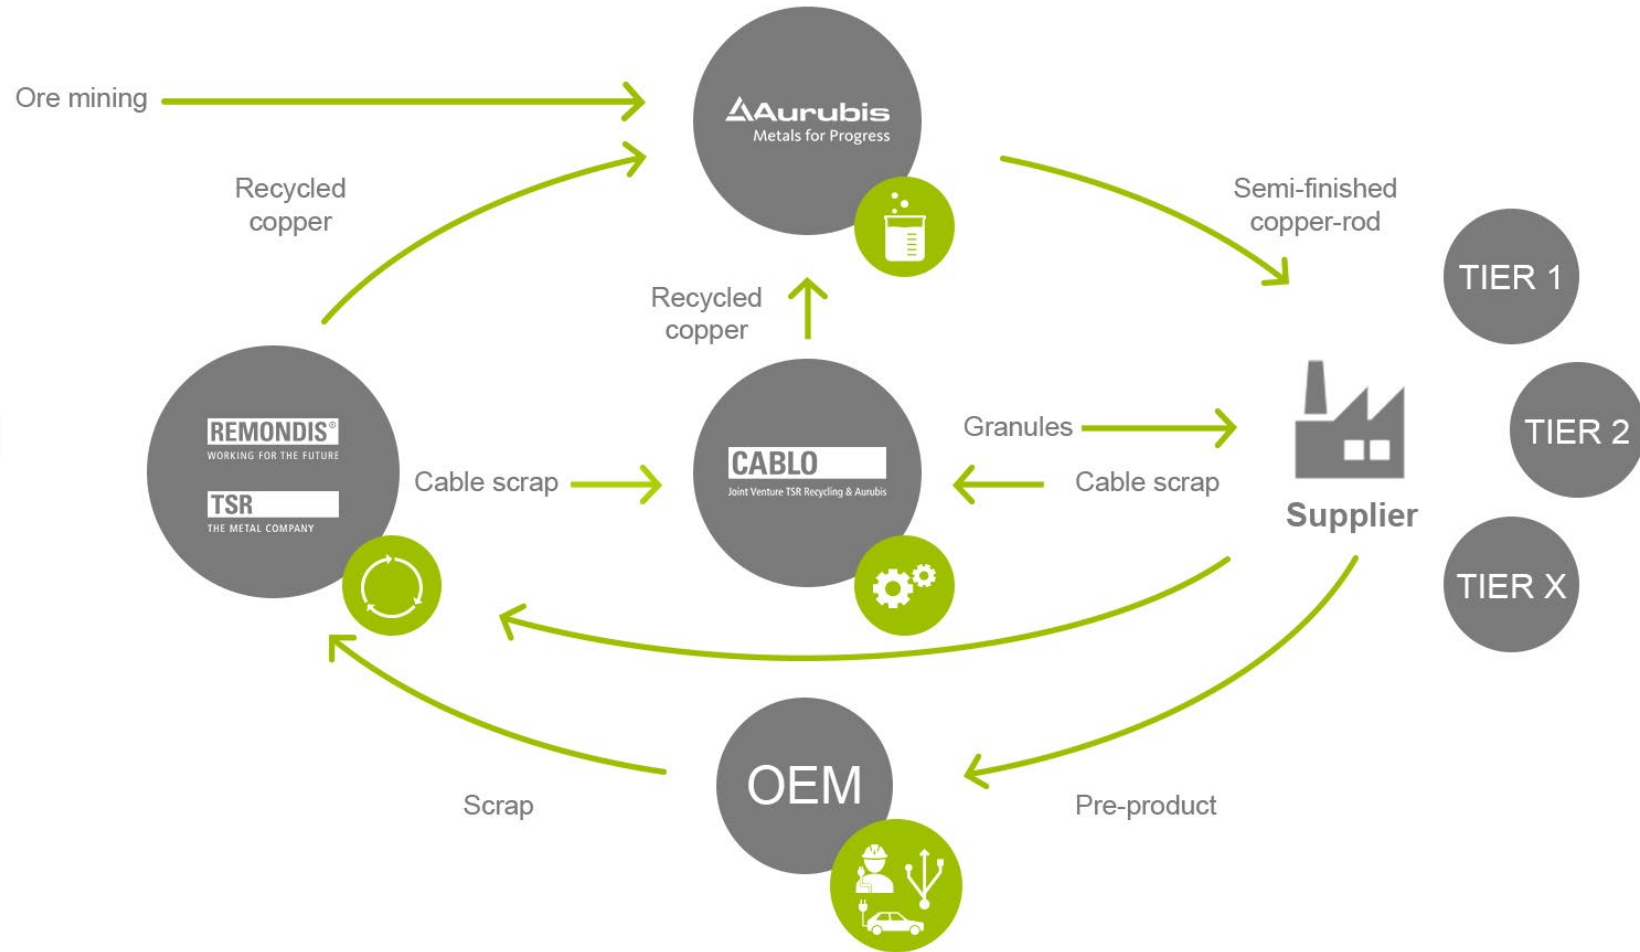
Ore mining

Aurubis
Metals for Progress

Recycled copper

Semi-finished copper-rod

TIER 1

Recycled copper

REMONDIS®
WORKING FOR THE FUTURE

TSR
THE METAL COMPANY

Cable scrap

CABLO
Joint Venture TSR Recycling & Aurubis

Granules

Cable scrap

Supplier

TIER 2

TIER X

OEM

Scrap

Pre-product